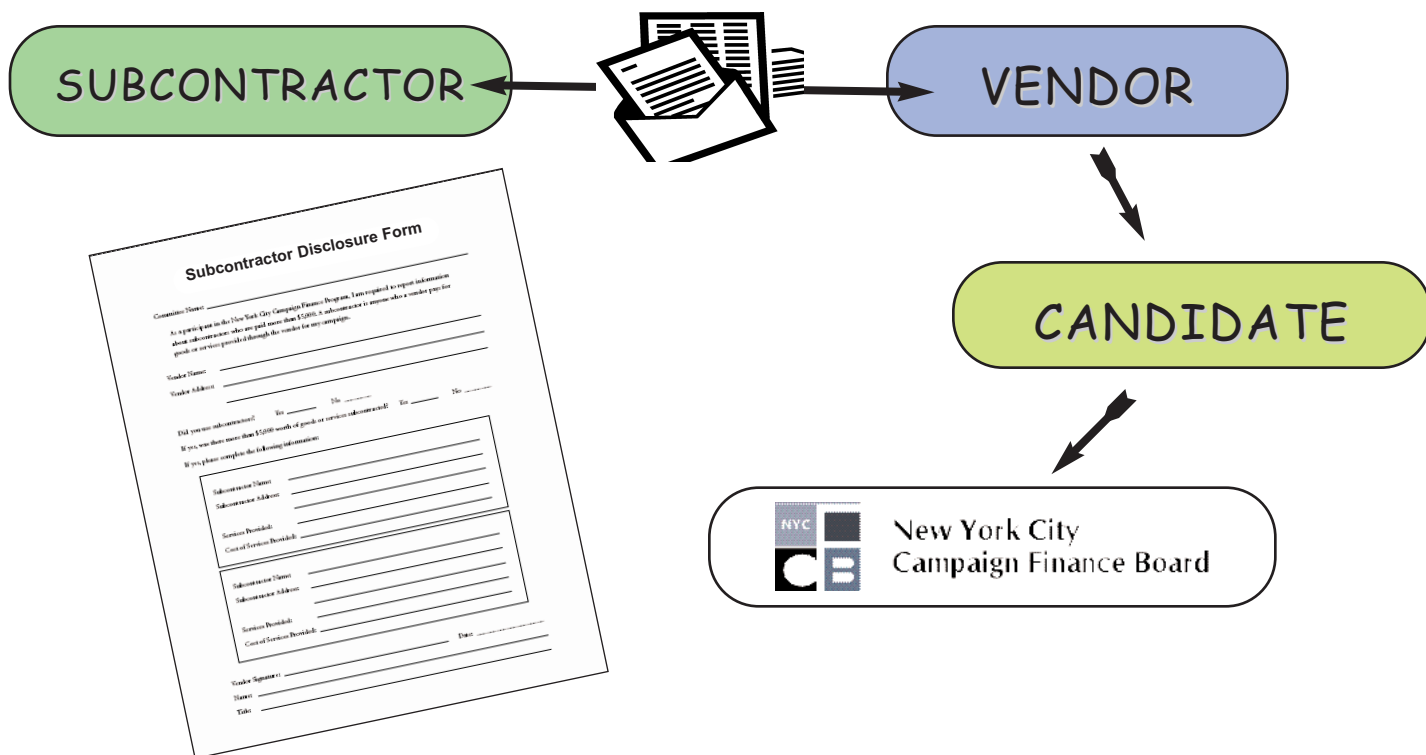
SUBCONTRACTOR

VENDOR

CANDIDATE

Subcontractor Disclosure Form

Committee Name:

As a participant in the New York City Campaign Finance Program, I am required to report information about subcontractors who are paid more than $5,000. A subcontractor is anyone who a vendor pays for goods or services provided through the vendor for my campaign.

Vendor Name:
Vendor Address:

Did you use subcontractors? Yes No
If yes, was there more than $5,000 worth of goods or services subcontracted? Yes No
If yes, please complete the following information:

Subcontractor Name:
Subcontractor Address:
Services Provided:
Cost of Services Provided:

Subcontractor Name:
Subcontractor Address:
Services Provided:
Cost of Services Provided:

Vendor Signature: Date:
Name:
Title:

NYC CB

New York City
Campaign Finance Board